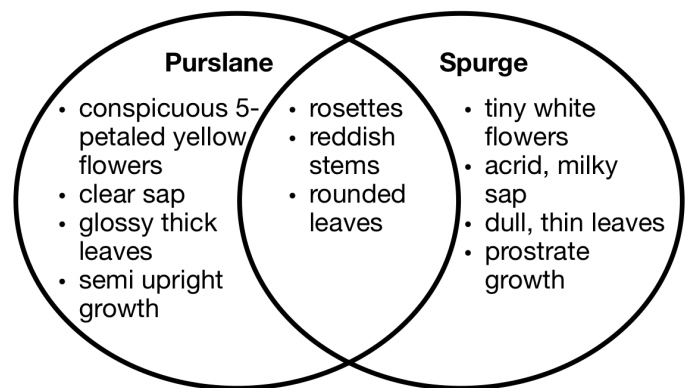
Purslane

Spurge

- conspicuous 5-petaled yellow flowers
- clear sap
- glossy thick leaves
- semi upright growth

- rosettes
- reddish stems
- rounded leaves

- tiny white flowers
- acrid, milky sap
- dull, thin leaves
- prostrate growth